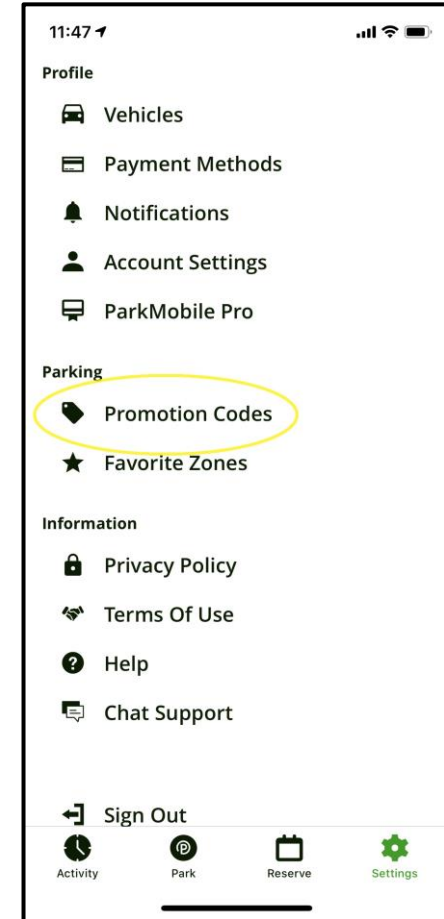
11:47

Profile

Vehicles

Payment Methods

Notifications

Account Settings

ParkMobile Pro

Parking

Promotion Codes

Favorite Zones

Information

Privacy Policy

Terms Of Use

Help

Chat Support

Sign Out

Activity
Park
Reserve
Settings